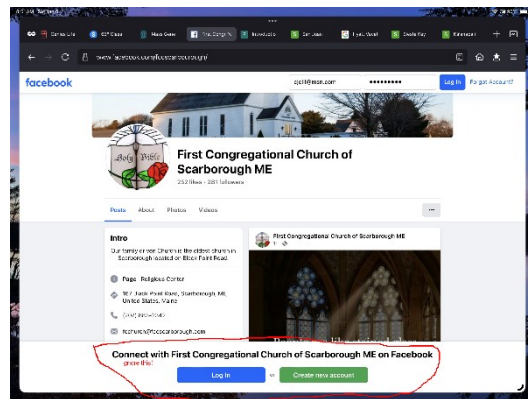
facebook

cjcll@msn.com

••••••••••

Log In

Forgot Account?

Holy Bible

First Congregational Church of Scarborough ME

252 likes · 281 followers

Posts

About

Photos

Videos

···

Intro

Our family in our Church is the oldest church in Scarborough located on Black Point Road.

Page · Religious Center

167 Black Point Road, Scarborough, ME, United States, Maine

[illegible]

fcchurch@fccscarborough.com

First Congregational Church of Scarborough ME

Connect with First Congregational Church of Scarborough ME on Facebook

ignore this!

Log In

or

Create new account